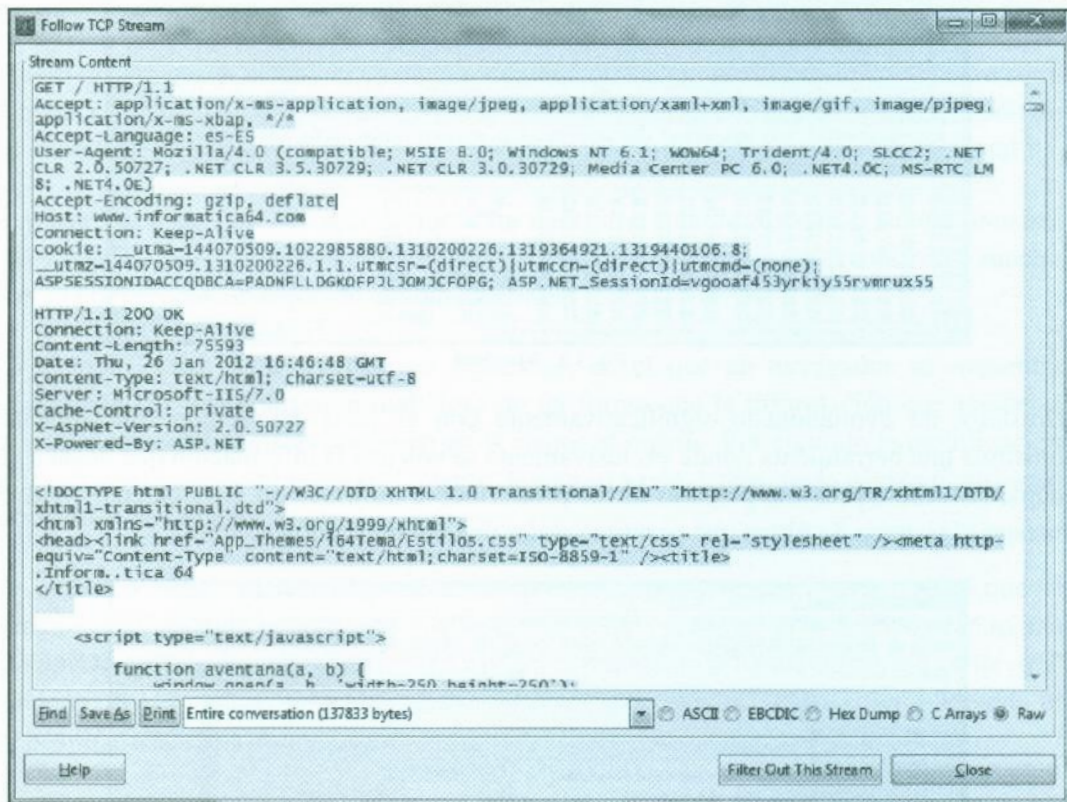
Follow TCP Stream

Stream Content

GET / HTTP/1.1
Accept: application/x-ms-application, image/jpeg, application/xaml+xml, image/gif, image/pjpeg, application/x-ms-xbap, */*
Accept-Language: es-ES
User-Agent: Mozilla/4.0 (compatible; MSIE 8.0; Windows NT 6.1; WOW64; Trident/4.0; SLCC2; .NET CLR 2.0.50727; .NET CLR 3.5.30729; .NET CLR 3.0.30729; Media Center PC 6.0; .NET4.0C; MS-RTC LM 8; .NET4.0E)
Accept-Encoding: gzip, deflate
Host: www.informatica64.com
Connection: Keep-Alive
Cookie: __utma=144070509.1022985880.1310200226.1319364921.1319440106.8; __utmz=144070509.1310200226.1.1.utmcsr=(direct)|utmccn=(direct)|utmcmd=(none); ASPSESSIONIDACCQDBCA=PADNFLLDGKOFPJLJOMJCFOPG; ASP.NET_SessionId=vgooaf453yrkiy55rvmrux55

HTTP/1.1 200 OK
Connection: Keep-Alive
Content-Length: 75593
Date: Thu, 26 Jan 2012 16:46:48 GMT
Content-Type: text/html; charset=utf-8
Server: Microsoft-IIS/7.0
Cache-Control: private
X-AspNet-Version: 2.0.50727
X-Powered-By: ASP.NET

<!DOCTYPE html PUBLIC "-//W3C//DTD XHTML 1.0 Transitional//EN" "http://www.w3.org/TR/xhtml1/DTD/xhtml1-transitional.dtd">
<html xmlns="http://www.w3.org/1999/xhtml">
<head><link href="App_Themes/i64Tema/Estilos.css" type="text/css" rel="stylesheet" /><meta http-equiv="Content-Type" content="text/html;charset=ISO-8859-1" /><title>
.Inform..tica 64
</title>

<script type="text/javascript">

function aventana(a, b) {
window.open(a, b, 'width=250,height=250');

Find Save As Print Entire conversation (137833 bytes) ASCII EBCDIC Hex Dump C Arrays Raw

Help Filter Out This Stream Close